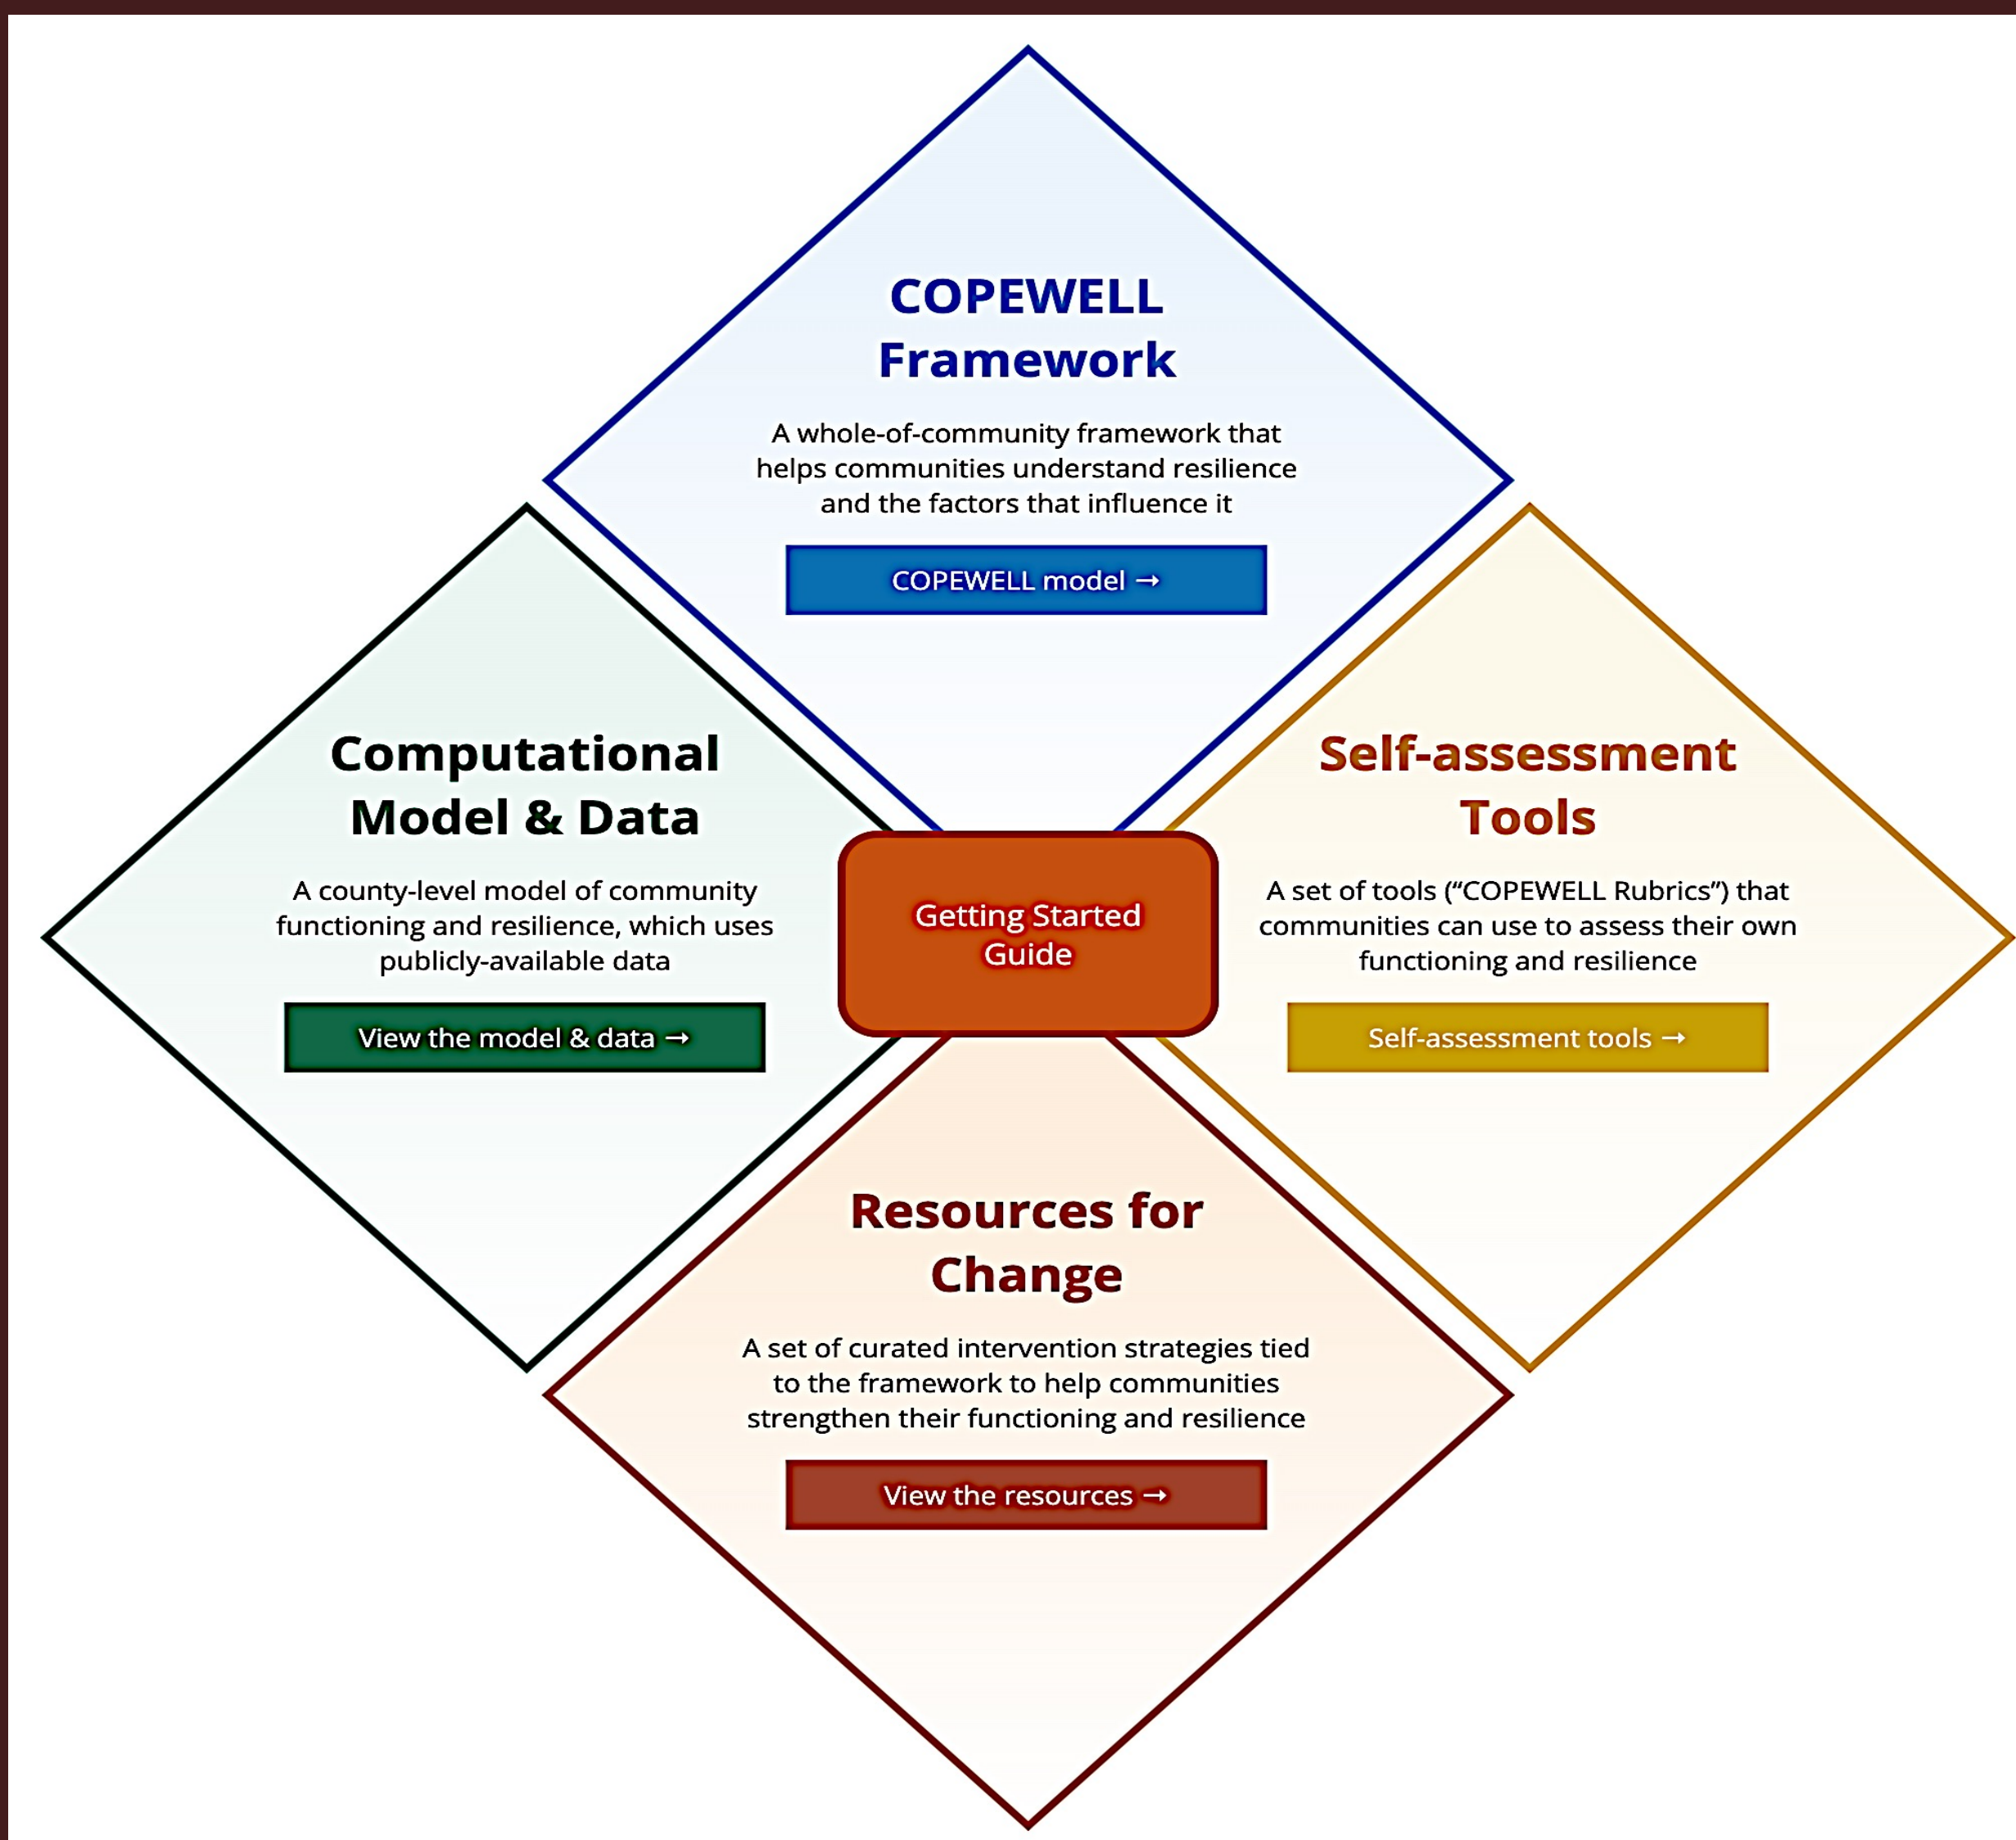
COPEWELL Framework

A whole-of-community framework that helps communities understand resilience and the factors that influence it

COPEWELL model →

Computational Model & Data

A county-level model of community functioning and resilience, which uses publicly-available data

View the model & data →

Getting Started Guide

Self-assessment Tools

A set of tools ("COPEWELL Rubrics") that communities can use to assess their own functioning and resilience

Self-assessment tools →

Resources for Change

A set of curated intervention strategies tied to the framework to help communities strengthen their functioning and resilience

View the resources →